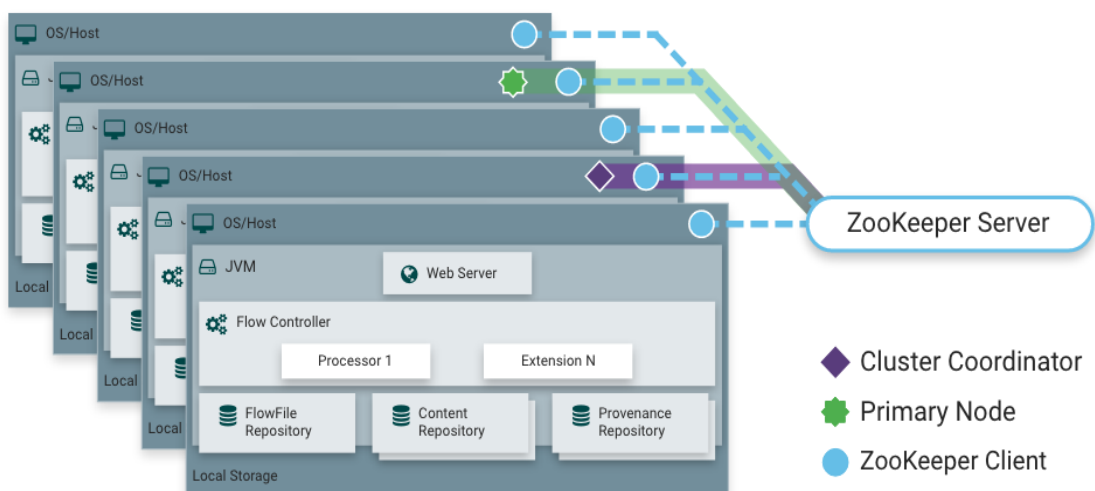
OS/Host
OS/Host
OS/Host
OS/Host
OS/Host
JVM
Web Server
Flow Controller
Processor 1
Extension N
FlowFile Repository
Content Repository
Provenance Repository
Local Storage
Local
Local
Local
Local
Local
ZooKeeper Server
Cluster Coordinator
Primary Node
ZooKeeper Client